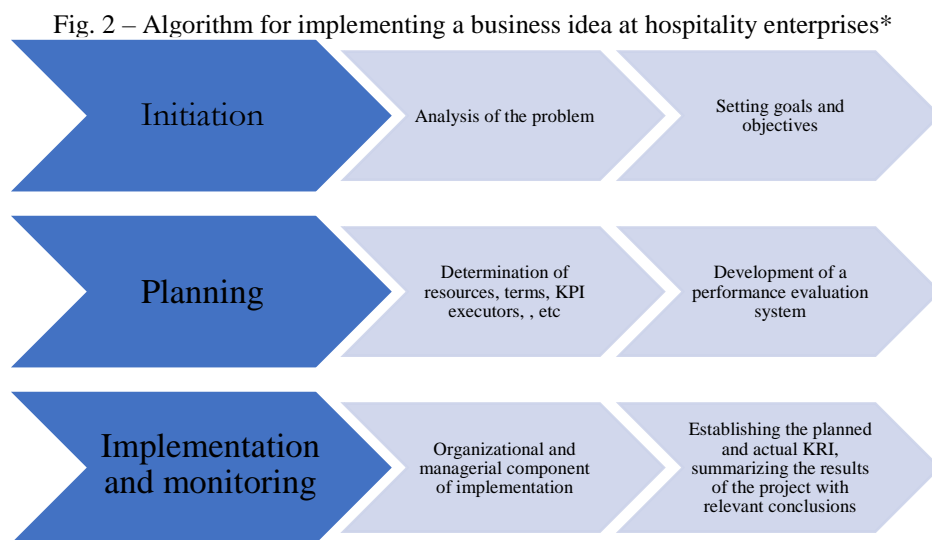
Fig. 2 – Algorithm for implementing a business idea at hospitality enterprises*

Initiation

Analysis of the problem

Setting goals and objectives

Planning

Determination of resources, terms, KPI executors, , etc

Development of a performance evaluation system

Implementation and monitoring

Organizational and managerial component of implementation

Establishing the planned and actual KRI, summarizing the results of the project with relevant conclusions